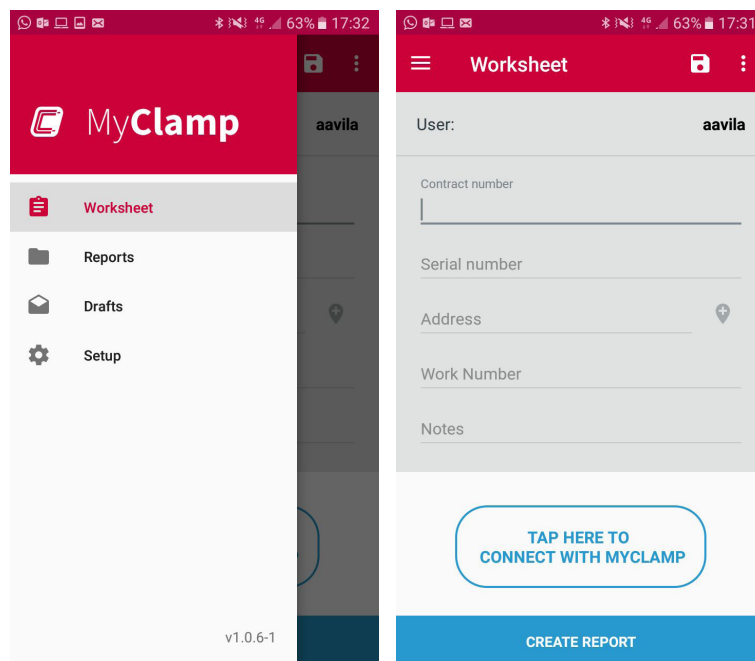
63% 17:32

aavila

MyClamp

Worksheet

Reports

Drafts

Setup

v1.0.6-1

63% 17:31

Worksheet

User: aavila

Contract number

Serial number

Address

Work Number

Notes

TAP HERE TO
CONNECT WITH MYCLAMP

CREATE REPORT